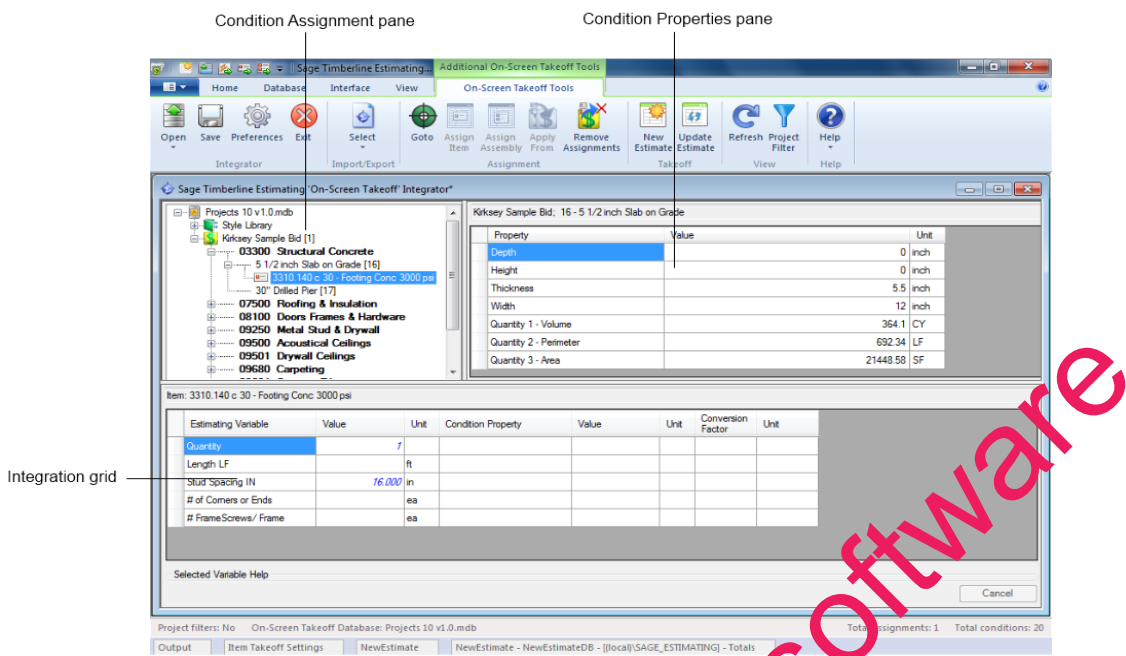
Condition Assignment pane

Condition Properties pane

Sage Timberline Estimating... Additional On-Screen Takeoff Tools

Home Database Interface View On-Screen Takeoff Tools

Open Save Preferences Exit Select Goto Assign Item Assign Assembly Apply From Remove Assignments New Estimate Update Estimate Refresh Project Filter Help

Integrator Import/Export Assignment Takeoff View Help

Sage Timberline Estimating 'On-Screen Takeoff' Integrator*

Projects 10 v1.0.mdb
Style Library
Kirksey Sample Bid [1]
03300 Structural Concrete
5 1/2 inch Slab on Grade [16]
3310.140 c 30 - Footing Conc 3000 psi
30" Drilled Pier [17]
07500 Roofing & Insulation
08100 Doors Frames & Hardware
09250 Metal Stud & Drywall
09500 Acoustical Ceilings
09501 Drywall Ceilings
09680 Carpeting

Kirksey Sample Bid; 16 - 5 1/2 inch Slab on Grade

| Property | Value | Unit |
|---|---|---|
| Depth | 0 | inch |
| Height | 0 | inch |
| Thickness | 5.5 | inch |
| Width | 12 | inch |
| Quantity 1 - Volume | 364.1 | CY |
| Quantity 2 - Perimeter | 692.34 | LF |
| Quantity 3 - Area | 21448.58 | SF |

Item: 3310.140 c 30 - Footing Conc 3000 psi

| Estimating Variable | Value | Unit | Condition Property | Value | Unit | Conversion Factor | Unit |
|---|---|---|---|---|---|---|---|
| Quantity | 1 | | | | | | |
| Length LF | | ft | | | | | |
| Stud Spacing IN | 16.000 | in | | | | | |
| # of Corners or Ends | | ea | | | | | |
| # FrameScrews/ Frame | | ea | | | | | |

Integration grid

Selected Variable Help

Cancel

Project filters: No On-Screen Takeoff Database: Projects 10 v1.0.mdb Total assignments: 1 Total conditions: 20

Output Item Takeoff Settings NewEstimate NewEstimate - NewEstimateDB - [(local)\SAGE_ESTIMATING] - Totals

oftware